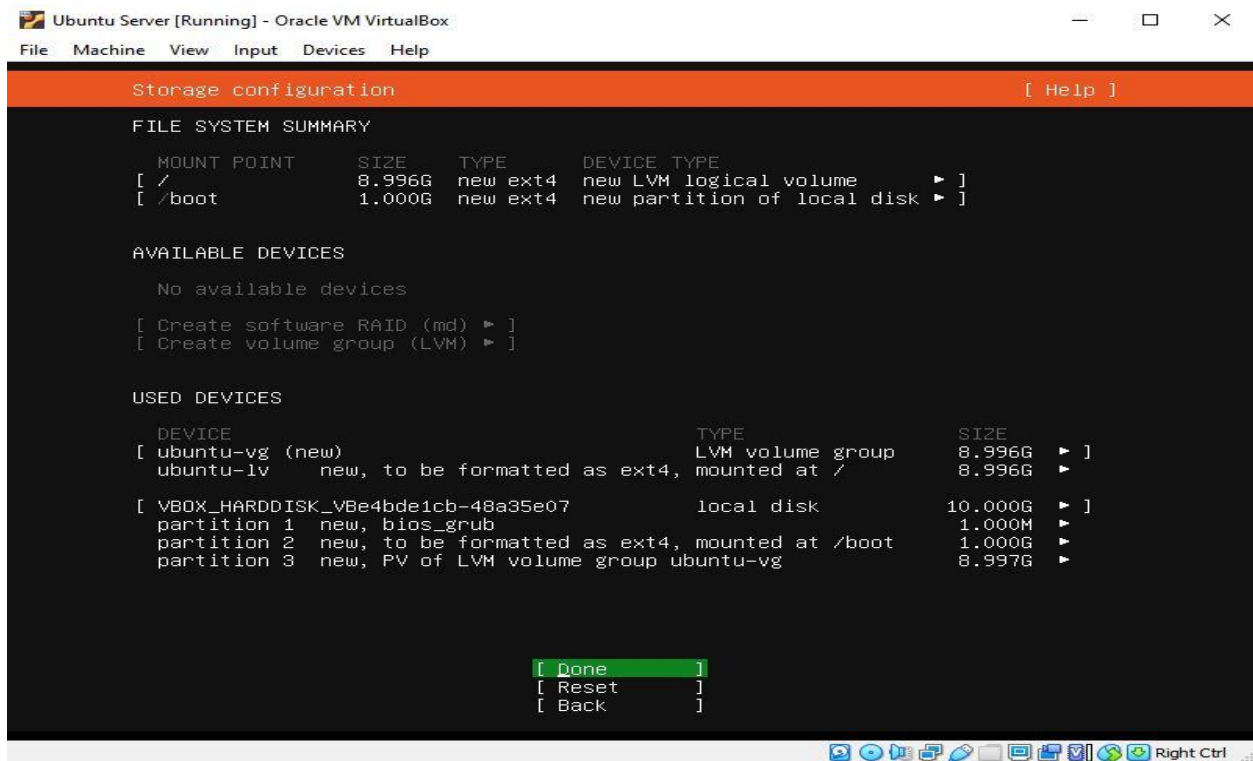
Ubuntu Server [Running] - Oracle VM VirtualBox

File Machine View Input Devices Help

Storage configuration [ Help ]

FILE SYSTEM SUMMARY

| MOUNT POINT | SIZE | TYPE | DEVICE TYPE | |
|---|---|---|---|---|
| [ / | 8.996G | new ext4 | new LVM logical volume | ► ] |
| [ /boot | 1.000G | new ext4 | new partition of local disk | ► ] |

AVAILABLE DEVICES

No available devices

[ Create software RAID (md) ► ]
[ Create volume group (LVM) ► ]

USED DEVICES

| DEVICE | | TYPE | SIZE | |
|---|---|---|---|---|
| [ ubuntu-vg (new) | | LVM volume group | 8.996G | ► ] |
| ubuntu-lv | new, to be formatted as ext4, mounted at / | | 8.996G | ► |
| [ VBOX_HARDDISK_VBe4bde1cb-48a35e07 | | local disk | 10.000G | ► ] |
| partition 1 | new, bios_grub | | 1.000M | ► |
| partition 2 | new, to be formatted as ext4, mounted at /boot | | 1.000G | ► |
| partition 3 | new, PV of LVM volume group ubuntu-vg | | 8.997G | ► |

[ Done ]
[ Reset ]
[ Back ]

Right Ctrl